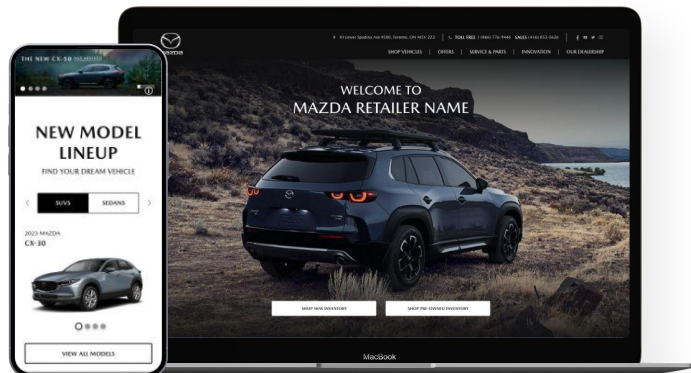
THE NEW CX-50

NEW MODEL LINEUP

FIND YOUR DREAM VEHICLE

SUVS

SEDANS

2023 MAZDA

CX-30

VIEW ALL MODELS

MAZDA

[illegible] | TOLL FREE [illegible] | SALES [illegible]

SHOP VEHICLES | OFFERS | SERVICE & PARTS | INNOVATION | OUR DEALERSHIP

WELCOME TO

MAZDA RETAILER NAME

SHOP NEW INVENTORY

SHOP PRE-OWNED INVENTORY

MacBook